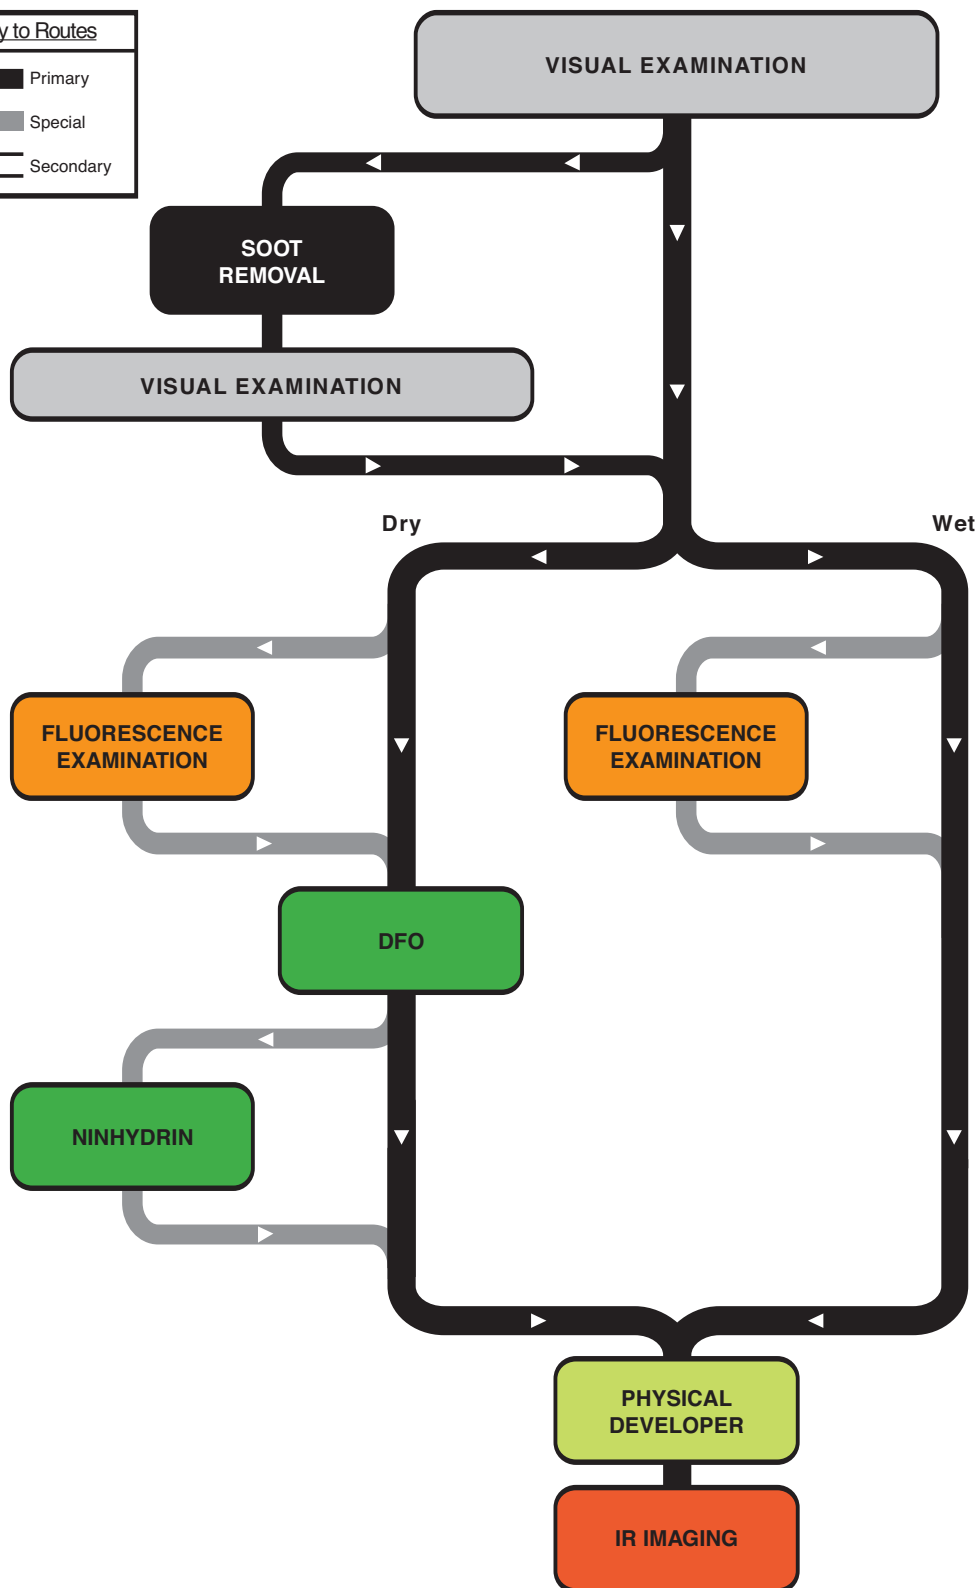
y to Routes

Primary

Special

Secondary

VISUAL EXAMINATION

SOOT REMOVAL

VISUAL EXAMINATION

Dry

Wet

FLUORESCENCE EXAMINATION

FLUORESCENCE EXAMINATION

DFO

NINHYDRIN

PHYSICAL DEVELOPER

IR IMAGING